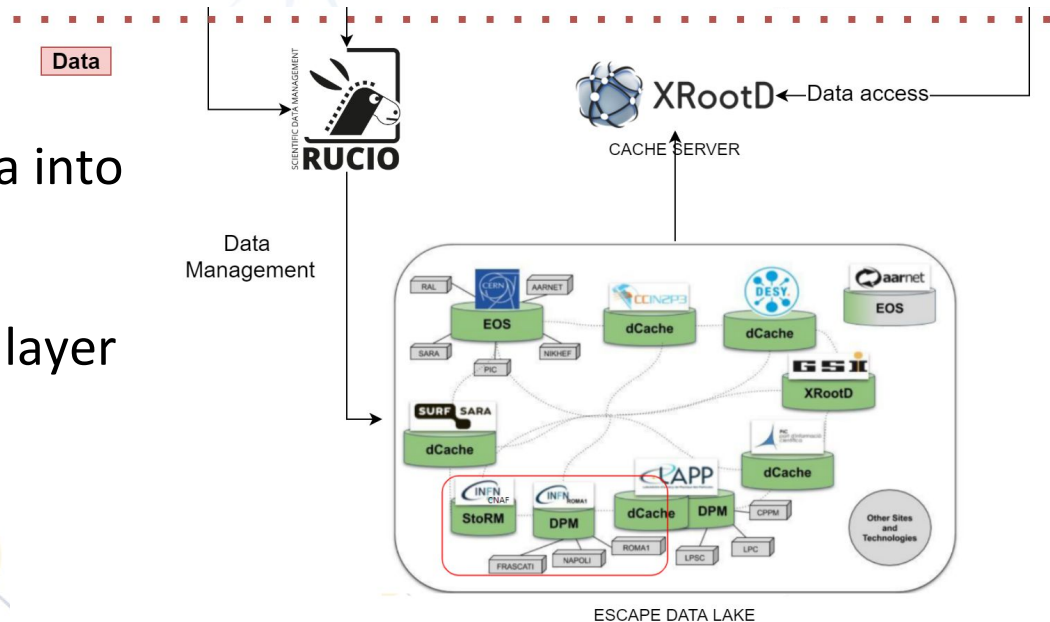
Data

a into

layer

SCIENTIFIC DATA MANAGEMENT
RUCIO

XRootD ←Data access

CACHE SERVER

Data Management

RAL
CERN
AARNET
EOS
SARA
NIKHEF
PIC
CCIN2P3
dCache
DESY.
dCache
aarnet
EOS
GSI
XRootD
SURF SARA
dCache
PIC
dCache
INFN CNAF
StoRM
INFN ROMA1
DPM
LAPP
dCache
DPM
CPPM
FRASCATI
NAPOLI
ROMA1
LPSC
LPC
Other Sites and Technologies

ESCAPE DATA LAKE